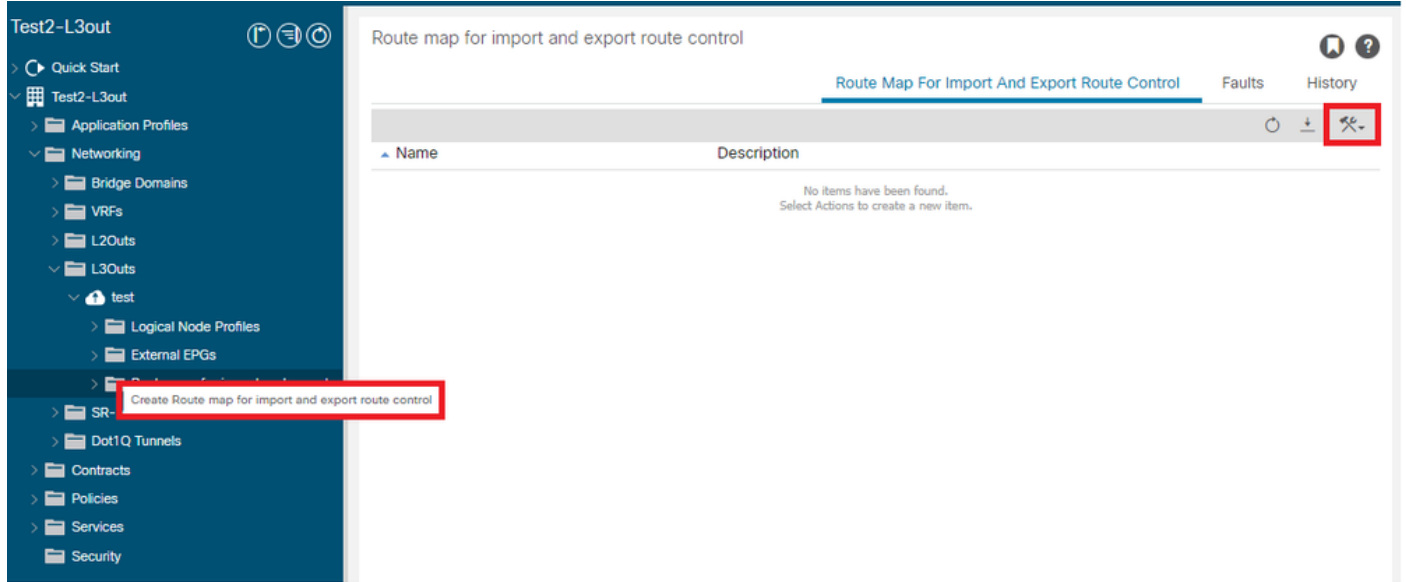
Test2-L3out

Quick Start
Test2-L3out
Application Profiles
Networking
Bridge Domains
VRFs
L2Outs
L3Outs
test
Logical Node Profiles
External EPGs
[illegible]
Create Route map for import and export route control
SR-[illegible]
Dot1Q Tunnels
Contracts
Policies
Services
Security

Route map for import and export route control

Route Map For Import And Export Route Control
Faults
History

Name
Description

No items have been found.
Select Actions to create a new item.